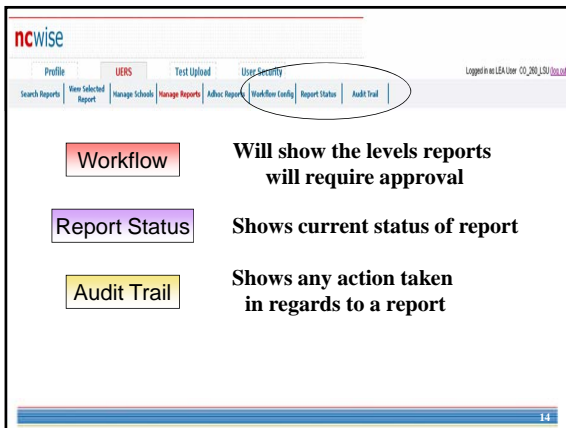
ncwise

Profile | UERS | Test Upload | User Security

Logged in as LEA User CO_260_LSU (log out

Search Reports | View Selected Report | Manage Schools | Manage Reports | Adhoc Reports | Workflow Config | Report Status | Audit Trail

Workflow

Will show the levels reports will require approval

Report Status

Shows current status of report

Audit Trail

Shows any action taken in regards to a report

14